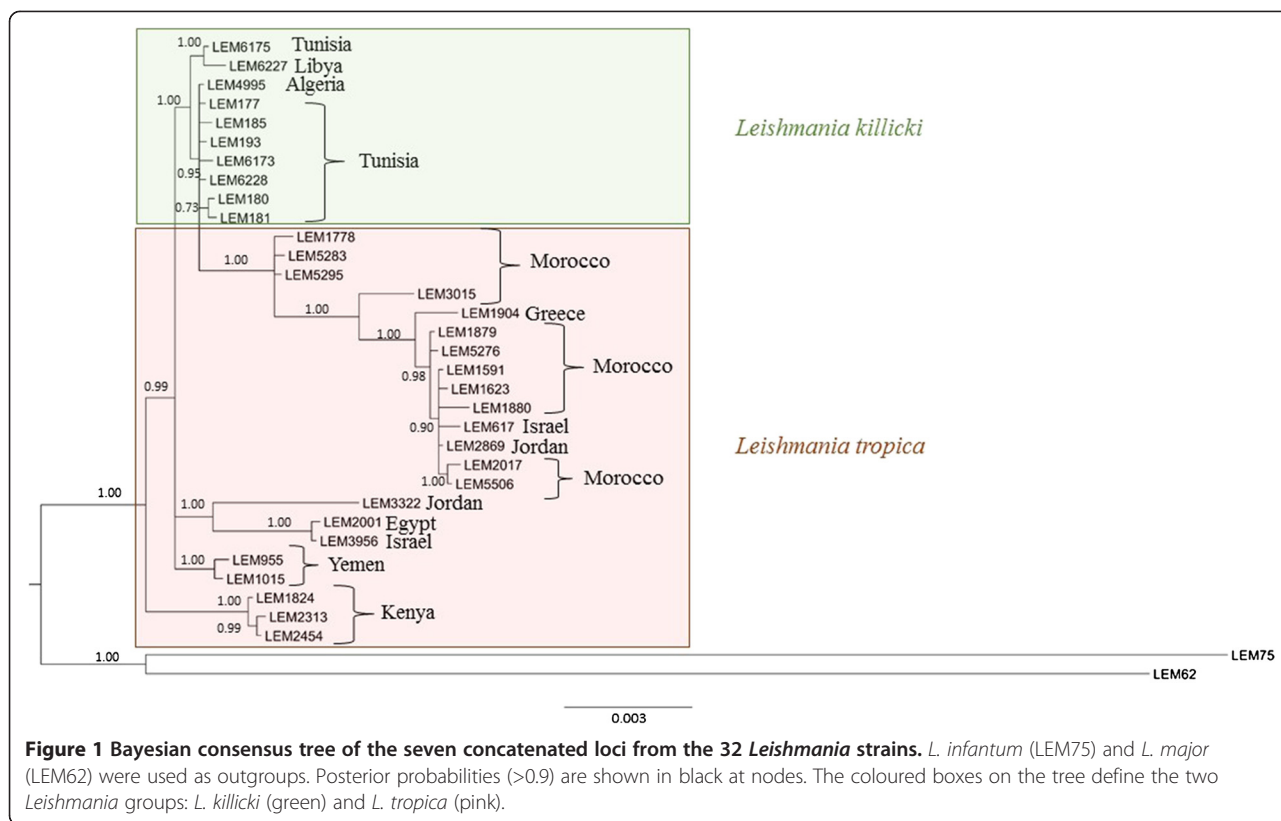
1.00 LEM6175 Tunisia
LEM6227 Libya
1.00 LEM4995 Algeria
LEM177
LEM185
LEM193
LEM6173
0.95 LEM6228
0.73 LEM180
LEM181
Tunisia

Leishmania killicki

LEM1778
1.00 LEM5283
LEM5295
LEM3015
Morocco
1.00
LEM1904 Greece
1.00
LEM1879
LEM5276
0.98 LEM1591
LEM1623
LEM1880
Morocco
0.90 LEM617 Israel
LEM2869 Jordan
1.00 LEM2017
LEM5506
Morocco
0.99

Leishmania tropica

1.00
1.00 LEM3322 Jordan
1.00 LEM2001 Egypt
LEM3956 Israel
1.00 LEM955
LEM1015
Yemen
1.00 LEM1824
0.99 LEM2313
LEM2454
Kenya
1.00
LEM75
LEM62

0.003

**Figure 1 Bayesian consensus tree of the seven concatenated loci from the 32 *Leishmania* strains.** *L. infantum* (LEM75) and *L. major* (LEM62) were used as outgroups. Posterior probabilities (>0.9) are shown in black at nodes. The coloured boxes on the tree define the two *Leishmania* groups: *L. killicki* (green) and *L. tropica* (pink).